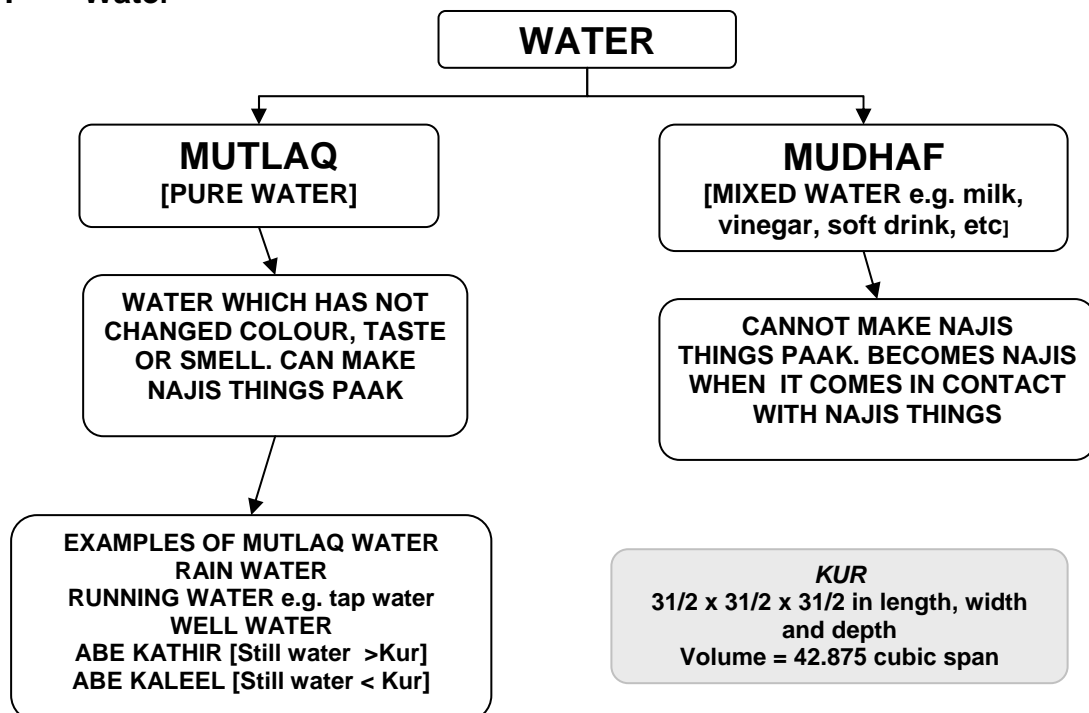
Water

WATER

MUTLAQ
[PURE WATER]

MUDHAF
[MIXED WATER e.g. milk, vinegar, soft drink, etc]

WATER WHICH HAS NOT CHANGED COLOUR, TASTE OR SMELL. CAN MAKE NAJIS THINGS PAAK

CANNOT MAKE NAJIS THINGS PAAK. BECOMES NAJIS WHEN IT COMES IN CONTACT WITH NAJIS THINGS

EXAMPLES OF MUTLAQ WATER
RAIN WATER
RUNNING WATER e.g. tap water
WELL WATER
ABE KATHIR [Still water >Kur]
ABE KALEEL [Still water < Kur]

KUR
31/2 x 31/2 x 31/2 in length, width and depth
Volume = 42.875 cubic span